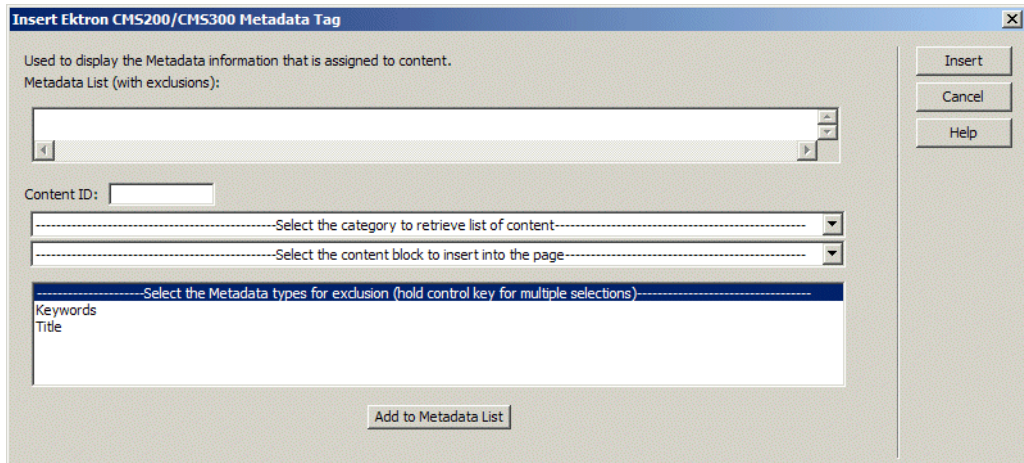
Insert Ektron CMS200/CMS300 Metadata Tag

Used to display the Metadata information that is assigned to content.
Metadata List (with exclusions):

Content ID:

----------------------------------------------Select the category to retrieve list of content----------------------------------------------

----------------------------------------------Select the content block to insert into the page----------------------------------------------

--------------------Select the Metadata types for exclusion (hold control key for multiple selections)--------------------
Keywords
Title

Add to Metadata List

Insert
Cancel
Help